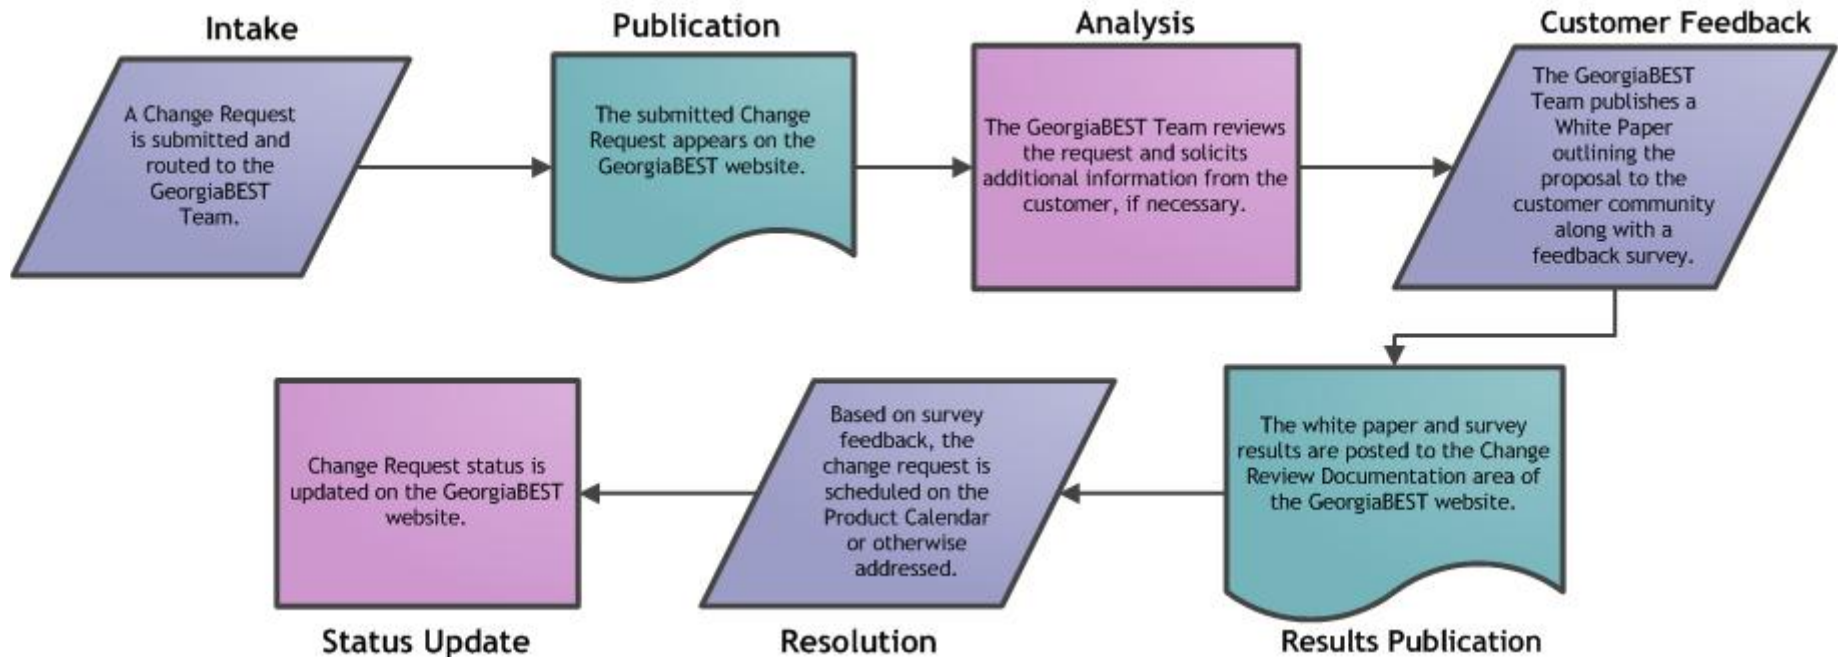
Intake

A Change Request is submitted and routed to the GeorgiaBEST Team.

Publication

The submitted Change Request appears on the GeorgiaBEST website.

Analysis

The GeorgiaBEST Team reviews the request and solicits additional information from the customer, if necessary.

Customer Feedback

The GeorgiaBEST Team publishes a White Paper outlining the proposal to the customer community along with a feedback survey.

The white paper and survey results are posted to the Change Review Documentation area of the GeorgiaBEST website.

Results Publication

Based on survey feedback, the change request is scheduled on the Product Calendar or otherwise addressed.

Resolution

Change Request status is updated on the GeorgiaBEST website.

Status Update